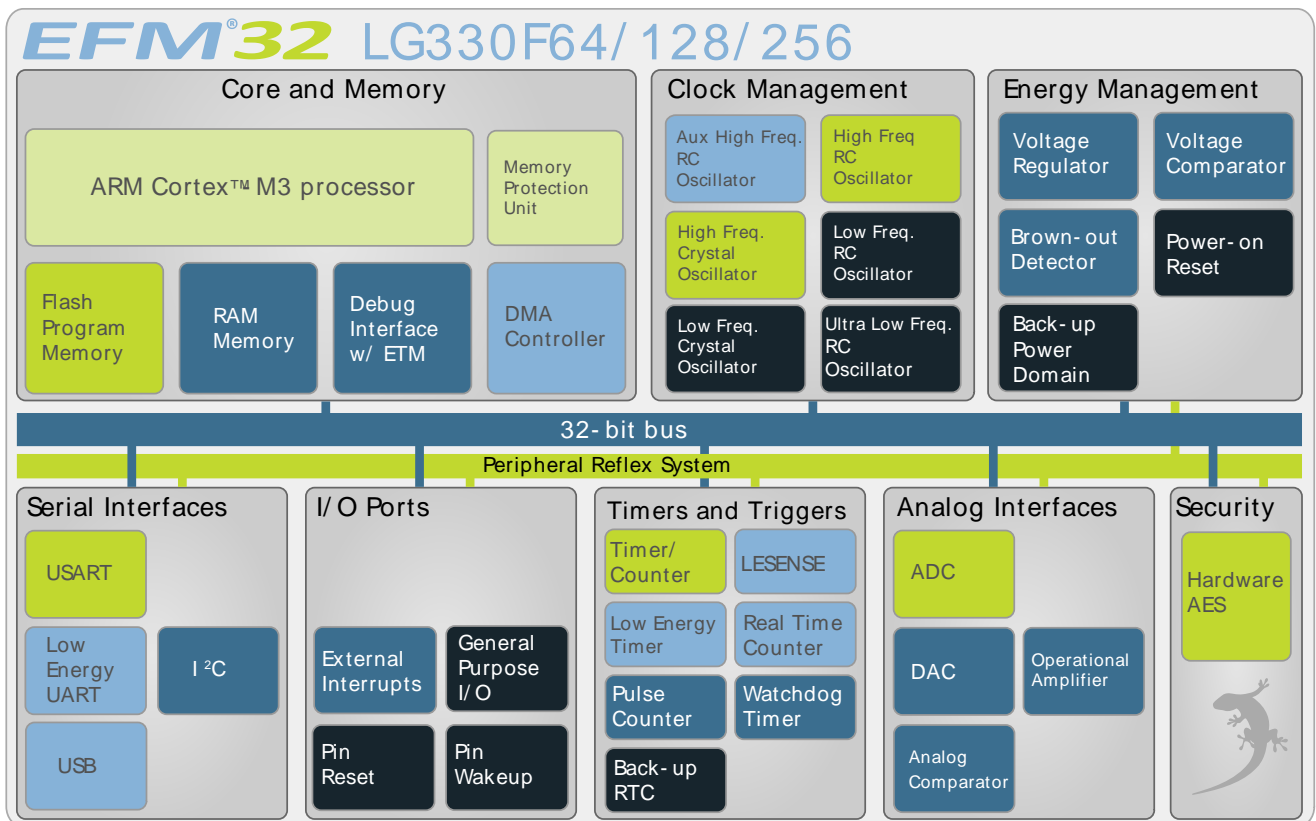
EFM®32 LG330F64/128/256

Core and Memory

ARM Cortex™ M3 processor

Memory Protection Unit

Flash Program Memory

RAM Memory

Debug Interface w/ ETM

DMA Controller

Clock Management

Aux High Freq. RC Oscillator

High Freq RC Oscillator

High Freq. Crystal Oscillator

Low Freq. RC Oscillator

Low Freq. Crystal Oscillator

Ultra Low Freq. RC Oscillator

Energy Management

Voltage Regulator

Voltage Comparator

Brown-out Detector

Power-on Reset

Back-up Power Domain

32-bit bus

Peripheral Reflex System

Serial Interfaces

USART

Low Energy UART

I$^2$C

USB

I/O Ports

External Interrupts

General Purpose I/O

Pin Reset

Pin Wakeup

Timers and Triggers

Timer/ Counter

LESENSE

Low Energy Timer

Real Time Counter

Pulse Counter

Watchdog Timer

Back-up RTC

Analog Interfaces

ADC

DAC

Operational Amplifier

Analog Comparator

Security

Hardware AES